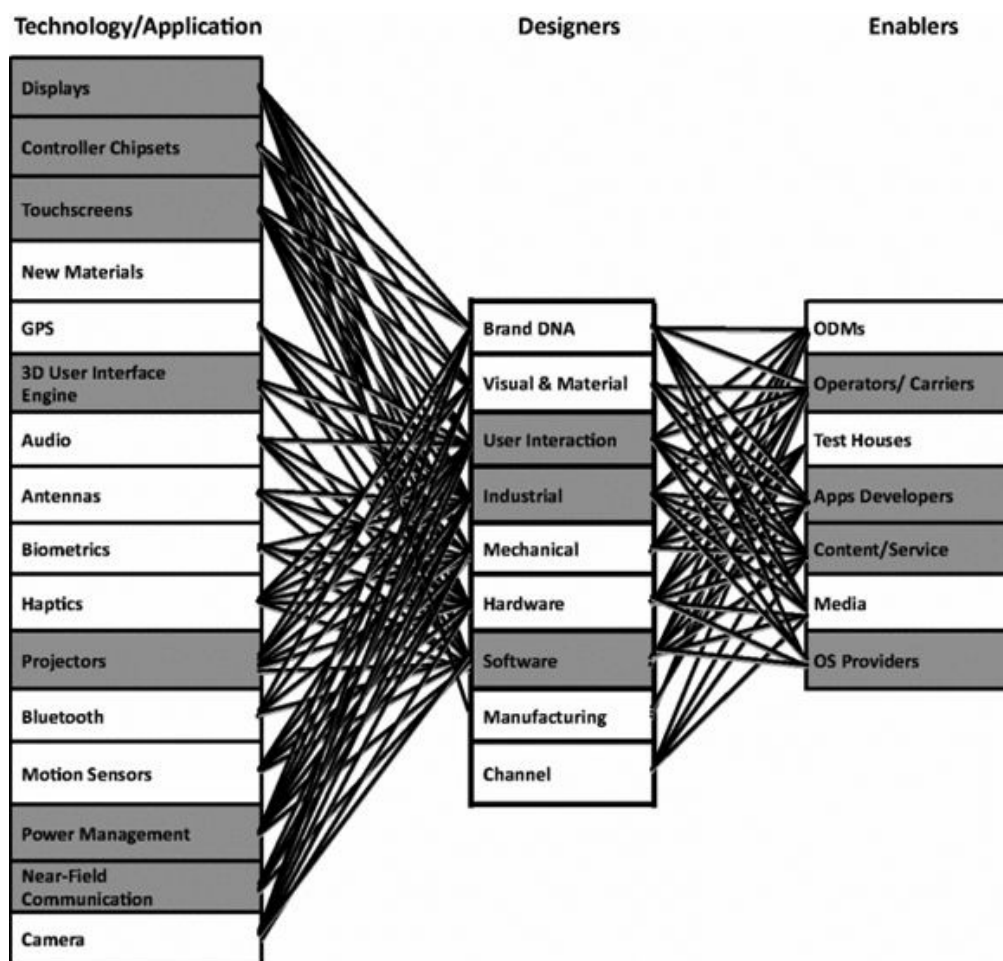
Technology/Application

Designers

Enablers

Displays

Controller Chipsets

Touchscreens

New Materials

GPS

3D User Interface Engine

Audio

Antennas

Biometrics

Haptics

Projectors

Bluetooth

Motion Sensors

Power Management

Near-Field Communication

Camera

Brand DNA

Visual & Material

User Interaction

Industrial

Mechanical

Hardware

Software

Manufacturing

Channel

ODMs

Operators/ Carriers

Test Houses

Apps Developers

Content/Service

Media

OS Providers